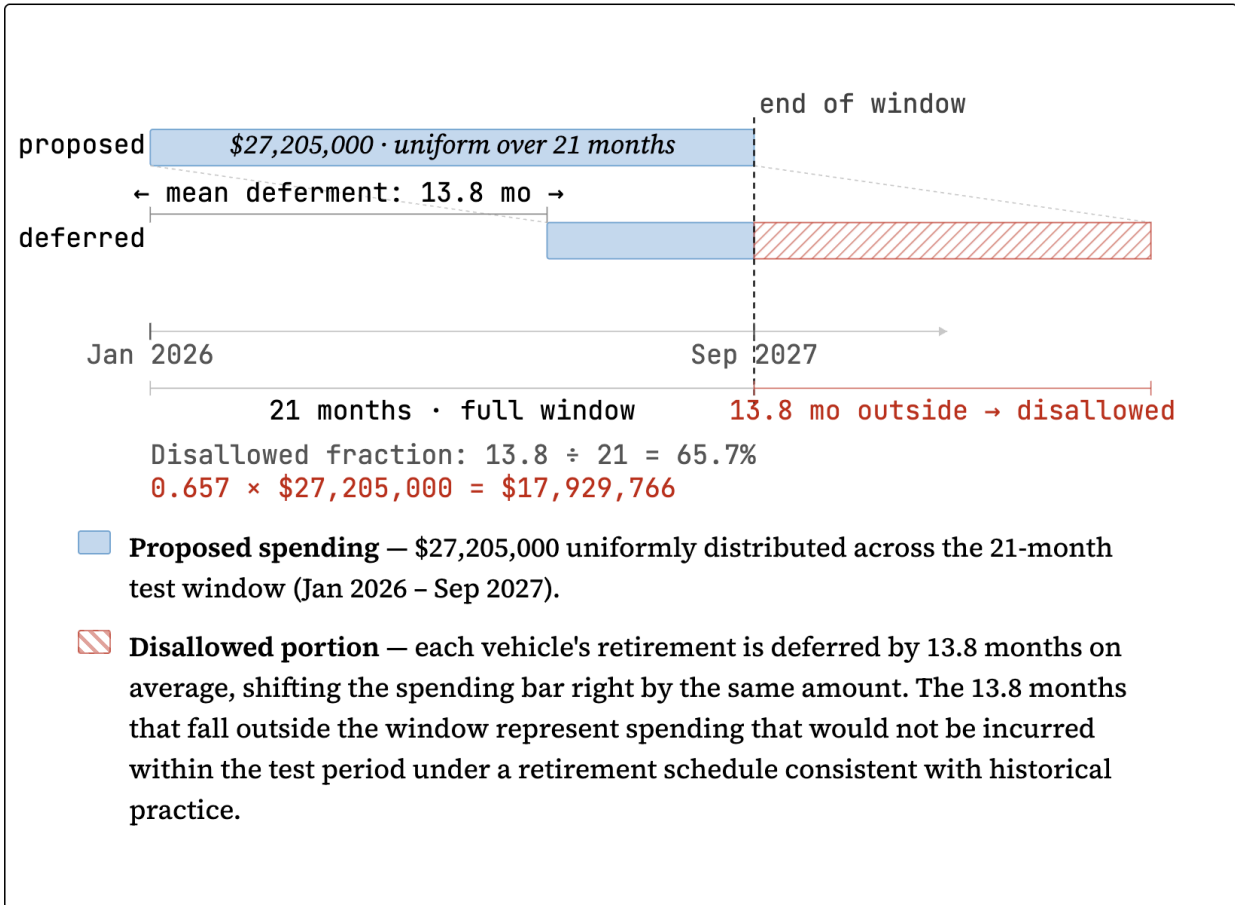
end of window

proposed $27,205,000 · uniform over 21 months

← mean deferment: 13.8 mo →

deferred

Jan 2026

Sep 2027

21 months · full window

13.8 mo outside → disallowed

Disallowed fraction: 13.8 ÷ 21 = 65.7%

0.657 × $27,205,000 = $17,929,766

**Proposed spending** — $27,205,000 uniformly distributed across the 21-month test window (Jan 2026 – Sep 2027).

**Disallowed portion** — each vehicle's retirement is deferred by 13.8 months on average, shifting the spending bar right by the same amount. The 13.8 months that fall outside the window represent spending that would not be incurred within the test period under a retirement schedule consistent with historical practice.